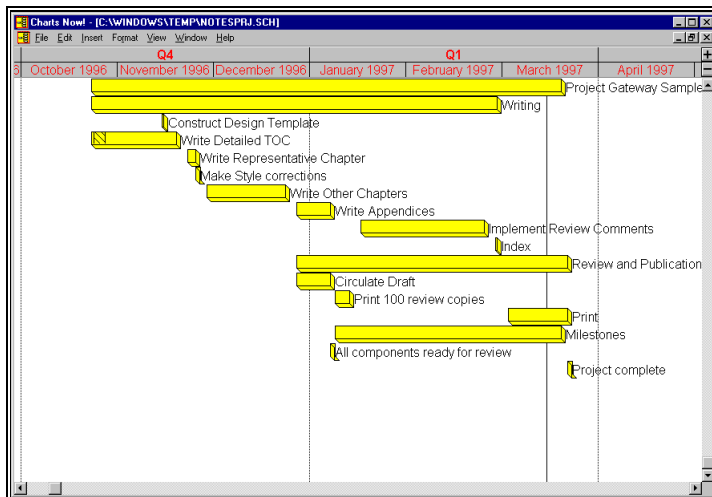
Charts Now! - [C:\WINDOWS\TEMP\NOTESPRJ.SCH]

File Edit Insert Format View Window Help

Q4
Q1

6 October 1996 | November 1996 | December 1996 | January 1997 | February 1997 | March 1997 | April 1997

Project Gateway Sample
Writing
Construct Design Template
Write Detailed TOC
Write Representative Chapter
Make Style corrections
Write Other Chapters
Write Appendices
Implement Review Comments
Index
Review and Publication
Circulate Draft
Print 100 review copies
Print
Milestones
All components ready for review
Project complete